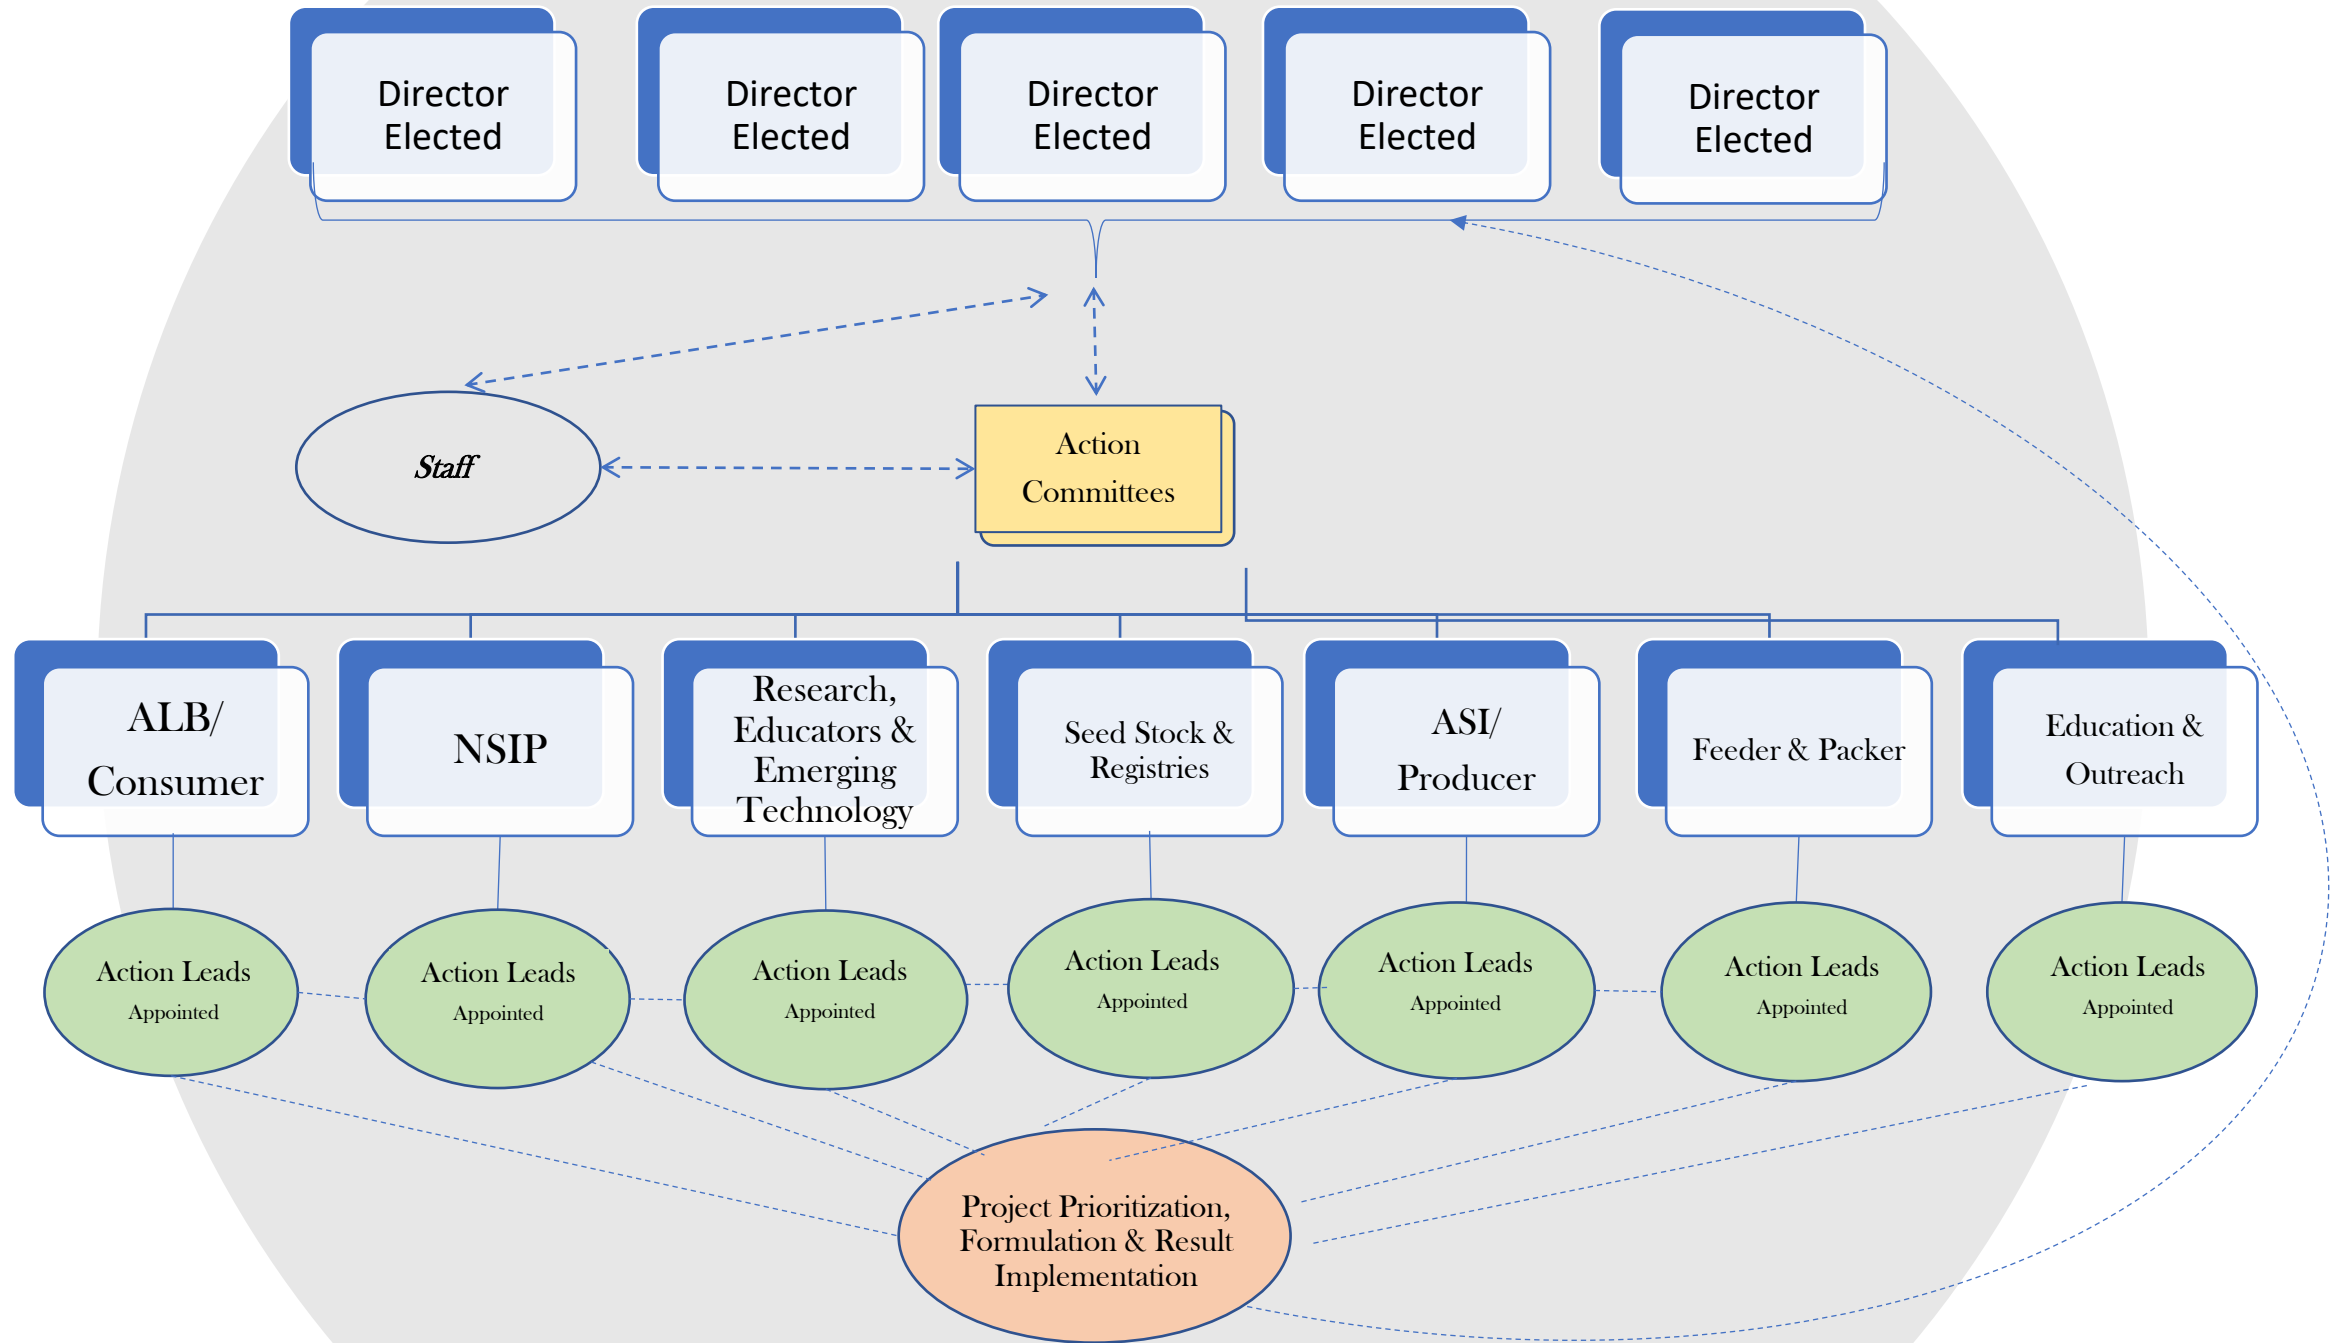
Director Elected

Director Elected

Director Elected

Director Elected

Director Elected

Staff

Action Committees

ALB/ Consumer

NSIP

Research, Educators & Emerging Technology

Seed Stock & Registries

ASI/ Producer

Feeder & Packer

Education & Outreach

Action Leads Appointed

Action Leads Appointed

Action Leads Appointed

Action Leads Appointed

Action Leads Appointed

Action Leads Appointed

Action Leads Appointed

Project Prioritization, Formulation & Result Implementation